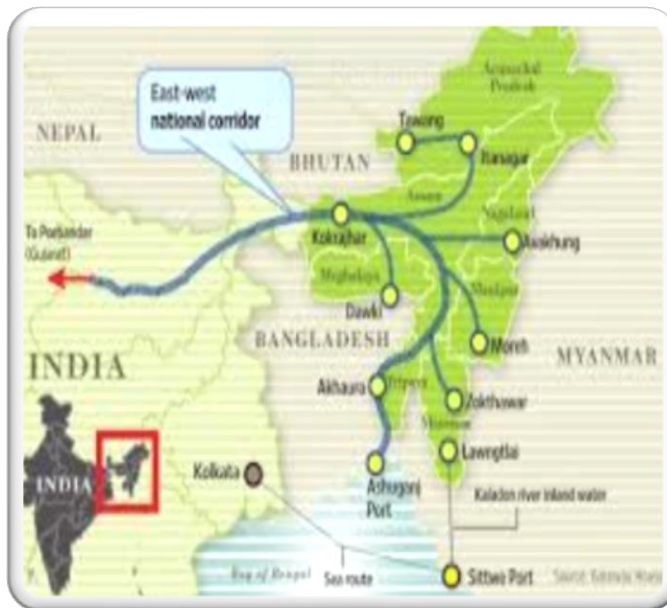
East-west national corridor

NEPAL

BHUTAN

Arunachal Pradesh

Tawang

Itanagar

Assam

Nagaland

To Porbandar (Gujarat)

Kokrajhar

Avakhung

Meghalaya

Manipur

Dawki

BANGLADESH

Moreh

MYANMAR

INDIA

Akhaura

Tripura

Zokhthawar

Mizoram

Lawngtlai

INDIA

Kolkata

Ashuganj Port

Kaladan river inland water

Bay of Bengal

Sea route

Sittwe Port

Source: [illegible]